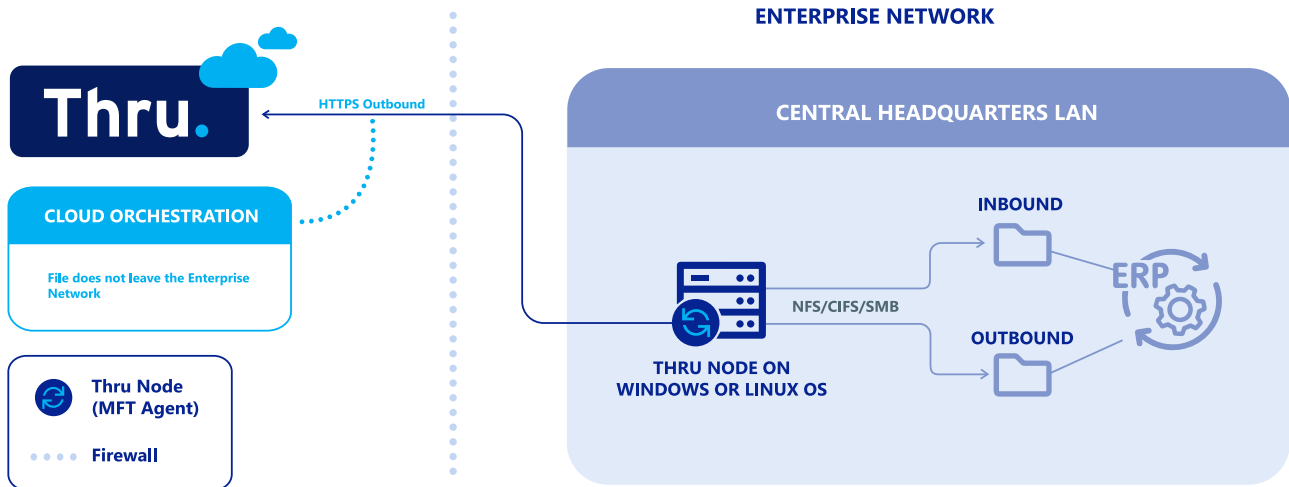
ENTERPRISE NETWORK

Thru.

HTTPS Outbound

CLOUD ORCHESTRATION

File does not leave the Enterprise Network

CENTRAL HEADQUARTERS LAN

INBOUND

ERP

NFS/CIFS/SMB

OUTBOUND

THRU NODE ON WINDOWS OR LINUX OS

Thru Node (MFT Agent)

Firewall